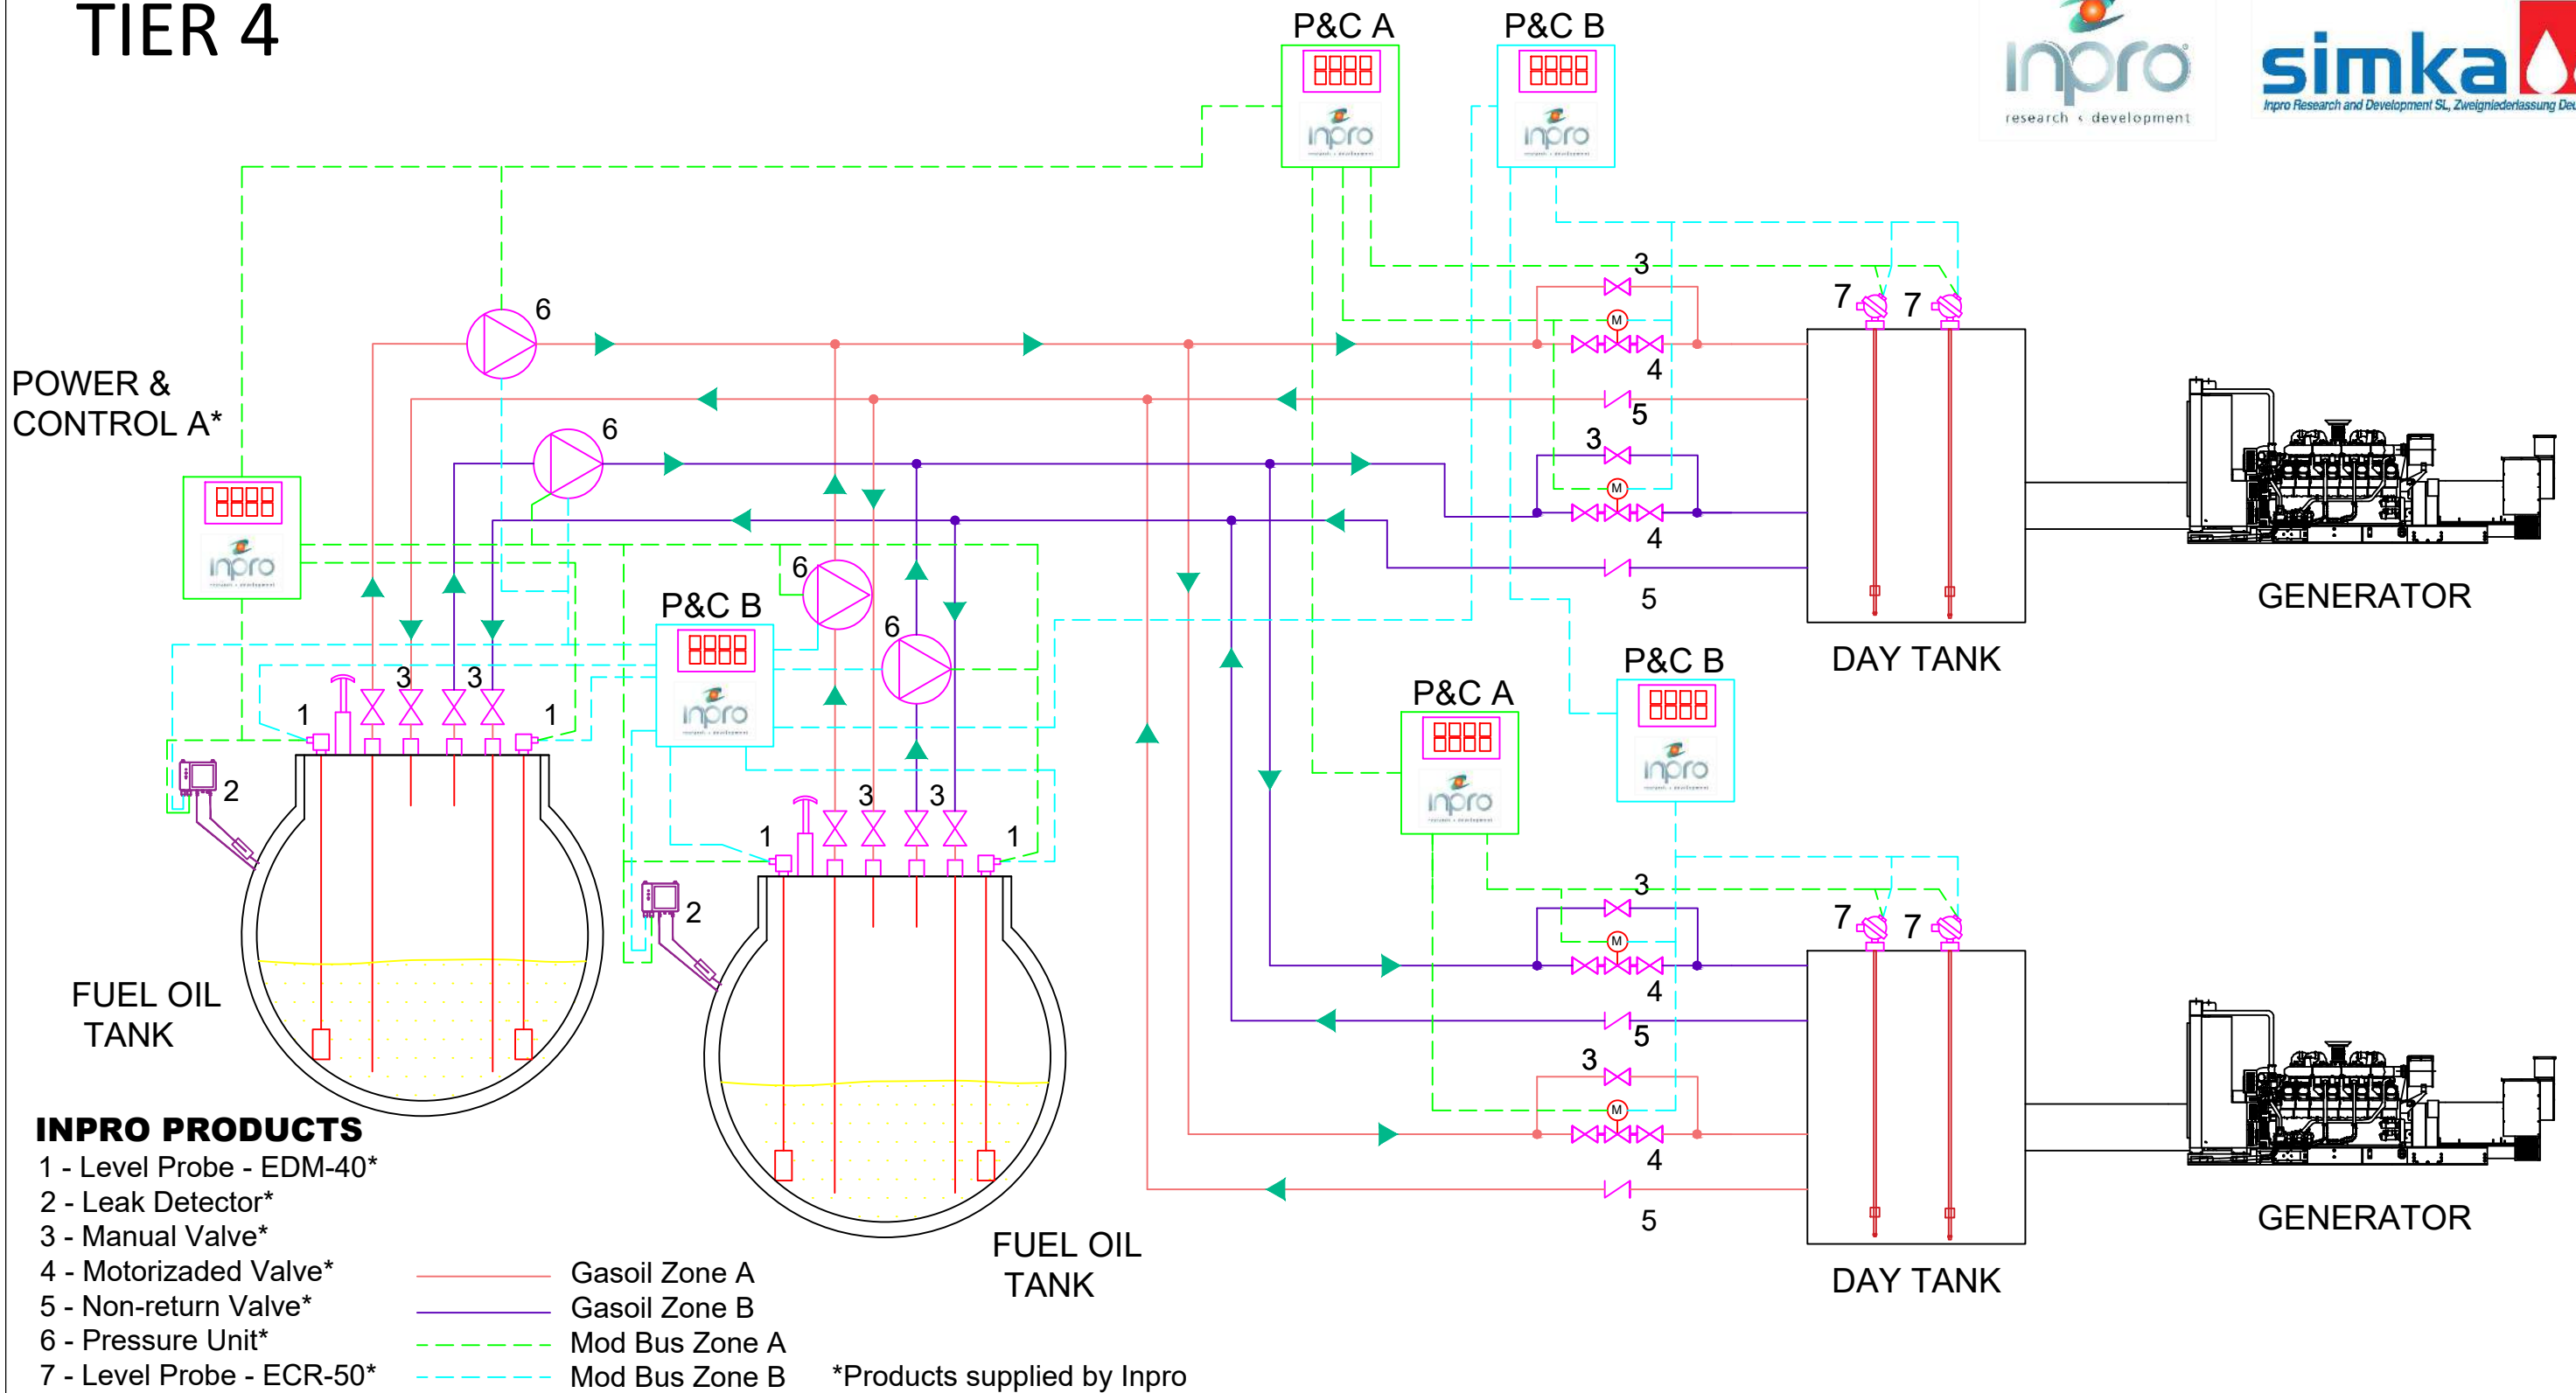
TIER 4

P&C A

P&C B

inpro
research & development

simka
Inpro Research and Development SL, Zweigniederlassung Deu

POWER & CONTROL A*

6

6

6

6

3

4

5

3

4

5

7 7

DAY TANK

GENERATOR

P&C B

P&C A

P&C B

1 3 3 1

2

1 3 3 1

2

3

4

5

3

4

5

7 7

DAY TANK

GENERATOR

FUEL OIL TANK

FUEL OIL TANK

INPRO PRODUCTS
1 - Level Probe - EDM-40*
2 - Leak Detector*
3 - Manual Valve*
4 - Motorizaded Valve*
5 - Non-return Valve*
6 - Pressure Unit*
7 - Level Probe - ECR-50*

Gasoil Zone A
Gasoil Zone B
Mod Bus Zone A
Mod Bus Zone B

*Products supplied by Inpro